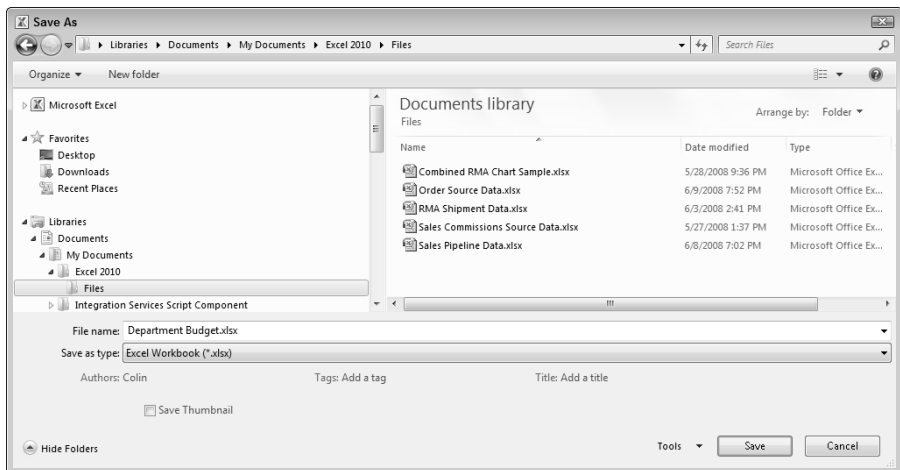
Save As

Libraries ▸ Documents ▸ My Documents ▸ Excel 2010 ▸ Files

Search Files

Organize ▾ New folder

Microsoft Excel

Favorites
Desktop
Downloads
Recent Places

Libraries
Documents
My Documents
Excel 2010
Files
Integration Services Script Component

Documents library
Files

Arrange by: Folder ▾

| Name | Date modified | Type |
|---|---|---|
| Combined RMA Chart Sample.xlsx | 5/28/2008 9:36 PM | Microsoft Office Ex... |
| Order Source Data.xlsx | 6/9/2008 7:52 PM | Microsoft Office Ex... |
| RMA Shipment Data.xlsx | 6/3/2008 2:41 PM | Microsoft Office Ex... |
| Sales Commissions Source Data.xlsx | 5/27/2008 1:37 PM | Microsoft Office Ex... |
| Sales Pipeline Data.xlsx | 6/8/2008 7:02 PM | Microsoft Office Ex... |

File name: Department Budget.xlsx
Save as type: Excel Workbook (*.xlsx)

Authors: Colin Tags: Add a tag Title: Add a title

Save Thumbnail

Hide Folders

Tools ▾ Save Cancel